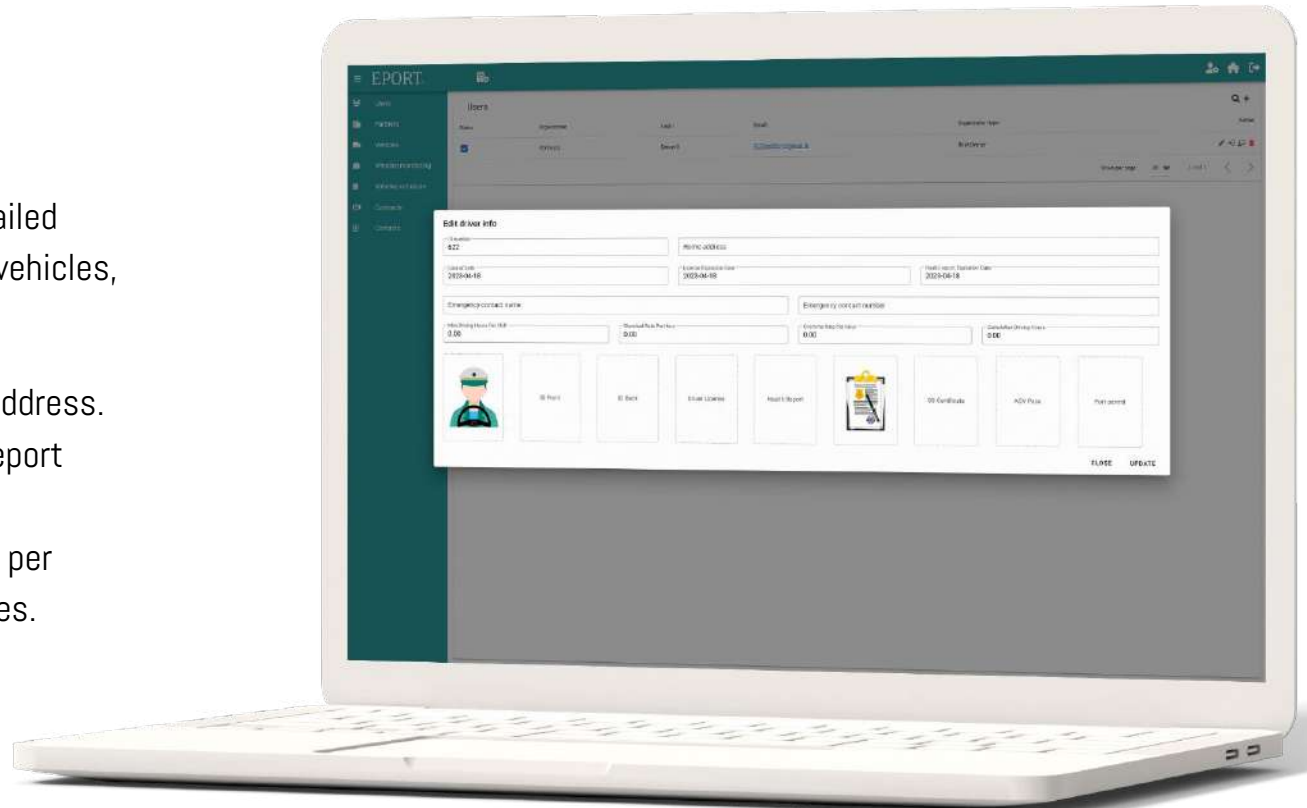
ailed
vehicles,

ddress.
eport

per
es.

EPORT

Users
Partners
Vehicles
Vehicle monitoring
Vehicle schedules
Contacts
Contacts

Users

Edit driver info

Driver no.
822

Home address

Date of birth
2023-06-18

License Expiration Date
2023-06-18

Health report Expiration Date
2023-06-18

Emergency contact name

Emergency contact number

ID Front

ID Back

Driver License

Health Report

CE Certificate

ADV Pass

Port permit

CLOSE

UPDATE